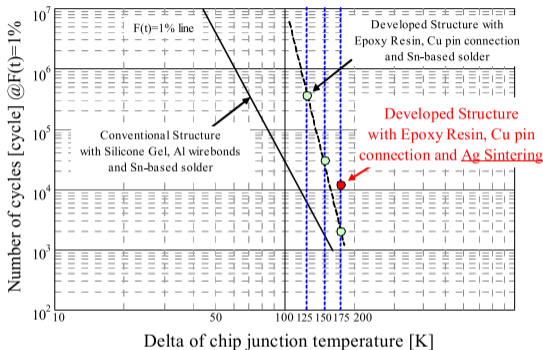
$10^7$
$10^6$
$10^5$
$10^4$
$10^3$
$10^2$

F(t)=1% line

Developed Structure with Epoxy Resin, Cu pin connection and Sn-based solder

Conventional Structure with Silicone Gel, Al wirebonds and Sn-based solder

Developed Structure with Epoxy Resin, Cu pin connection and Ag Sintering

Number of cycles [cycle] @F(t)=1%

10
50
100
125
150
175
200

Delta of chip junction temperature [K]